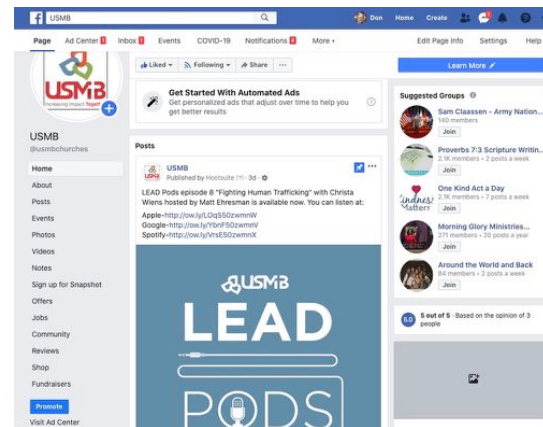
USMB

Don Home Create

Page Ad Center Inbox Events COVID-19 Notifications More

Edit Page Info Settings Help

USMB
Increasing Impact Together

USMB
@usmbchurches

Home
About
Posts
Events
Photos
Videos
Notes
Sign up for Snapshot
Offers
Jobs
Community
Reviews
Shop
Fundraisers

Promote

Visit Ad Center

Liked Following Share ···

Get Started With Automated Ads
Get personalized ads that adjust over time to help you get better results

Posts

USMB
Published by Hootsuite · 3d ·

LEAD Pods episode 8 "Fighting Human Trafficking" with Christa Wiens hosted by Matt Ehresman is available now. You can listen at:
Apple-http://ow.ly/LOqS50zwmnW
Google-http://ow.ly/YbnF50zwmnV
Spotify-http://ow.ly/VrsE50zwmnX

USMB
LEAD
PODS

Learn More

Suggested Groups

Sam Claassen - Army Nation...
140 members
Join

Proverbs 7:3 Scripture Writin...
2.1K members · 2 posts a week
Join

One Kind Act a Day
2.1K members · 2 posts a week
Join

Morning Glory Ministries...
271 members · 20 posts a year
Join

Around the World and Back
84 members · 2 posts a week
Join

5.0 5 out of 5 · Based on the opinion of 3 people